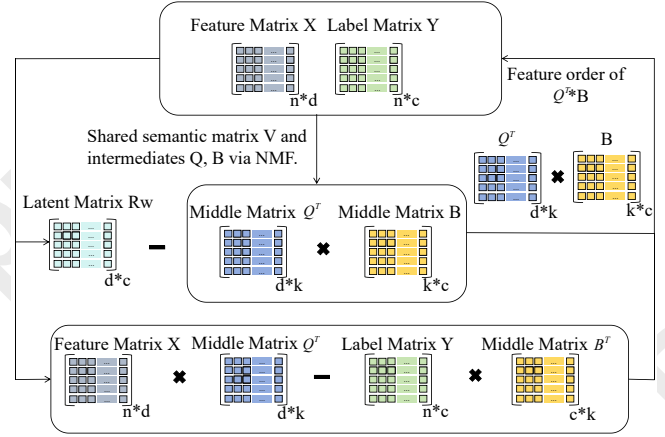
Feature Matrix X Label Matrix Y

n*d n*c

Feature order of $Q^T$*B

Shared semantic matrix V and intermediates Q, B via NMF.

$Q^T$ B

d*k k*c

Latent Matrix Rw

d*c

Middle Matrix $Q^T$ Middle Matrix B

d*k k*c

Feature Matrix X Middle Matrix $Q^T$ Label Matrix Y Middle Matrix $B^T$

n*d d*k n*c c*k